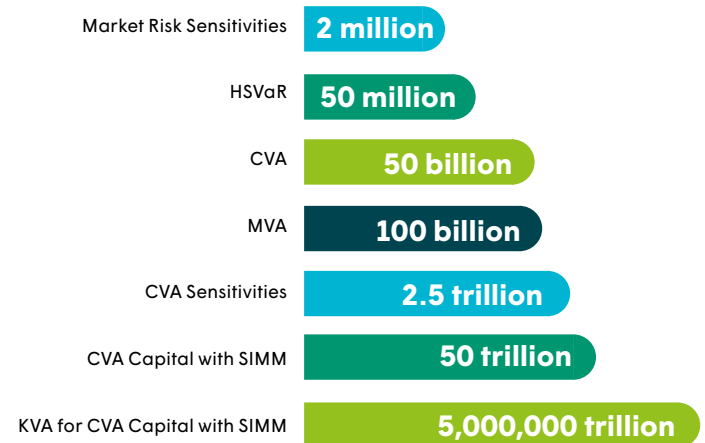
Market Risk Sensitivities 2 million

HSVaR 50 million

CVA 50 billion

MVA 100 billion

CVA Sensitivities 2.5 trillion

CVA Capital with SIMM 50 trillion

KVA for CVA Capital with SIMM 5,000,000 trillion